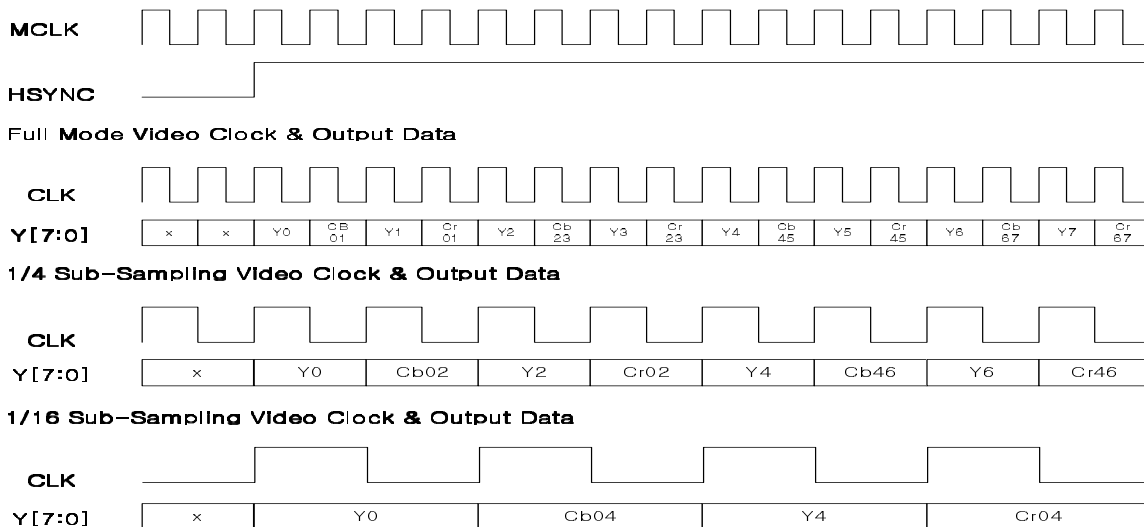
MCLK

HSYNC

Full Mode Video Clock & Output Data

CLK

Y[7:0]

| × | × | Y0 | CB 01 | Y1 | Cr 01 | Y2 | Cb 23 | Y3 | Cr 23 | Y4 | Cb 45 | Y5 | Cr 45 | Y6 | Cb 67 | Y7 | Cr 67 |
|---|---|---|---|---|---|---|---|---|---|---|---|---|---|---|---|---|---|

1/4 Sub-Sampling Video Clock & Output Data

CLK

Y[7:0]

| × | Y0 | Cb02 | Y2 | Cr02 | Y4 | Cb46 | Y6 | Cr46 |
|---|---|---|---|---|---|---|---|---|

1/16 Sub-Sampling Video Clock & Output Data

CLK

Y[7:0]

| × | Y0 | Cb04 | Y4 | Cr04 |
|---|---|---|---|---|